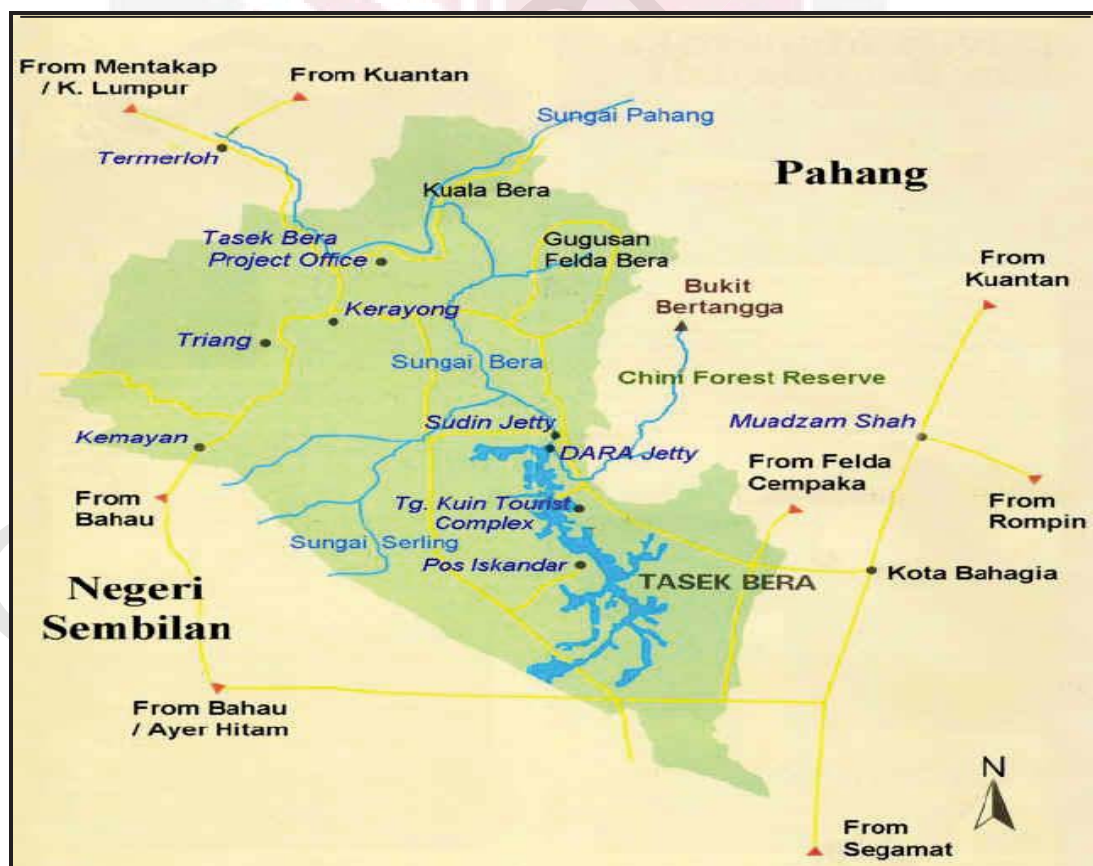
From Mentakap / K. Lumpur

From Kuantan

Sungai Pahang

Termerloh

Pahang

Kuala Bera

Tasek Bera Project Office

Gugusan Felda Bera

From Kuantan

Bukit Bertangga

Kerayong

Triang

Sungai Bera

Chini Forest Reserve

Sudin Jetty

Muadzam Shah

Kemayan

DARA Jetty

From Felda Cempaka

From Bahau

Tg. Kuin Tourist Complex

From Rompin

Sungai Serling

Pos Iskandar

TASEK BERA

Kota Bahagia

Negeri Sembilan

From Bahau / Ayer Hitam

N

From Segamat